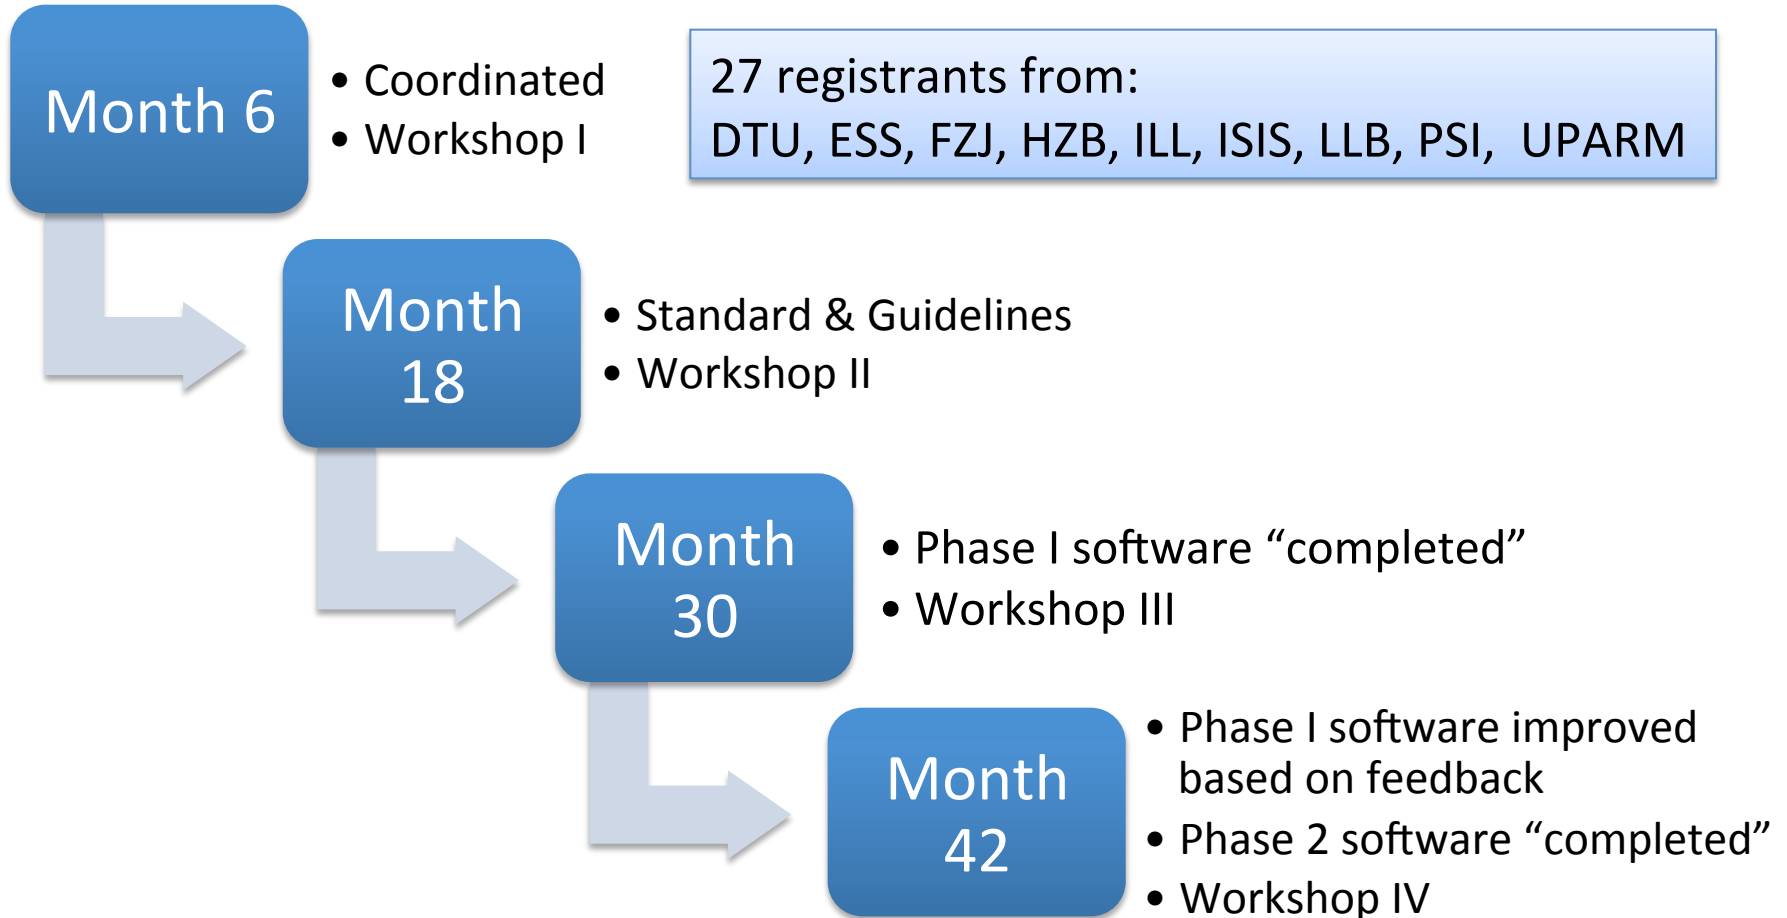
Month 6

• Coordinated
• Workshop I

27 registrants from:
DTU, ESS, FZJ, HZB, ILL, ISIS, LLB, PSI, UPARM

Month 18

• Standard & Guidelines
• Workshop II

Month 30

• Phase I software “completed”
• Workshop III

Month 42

• Phase I software improved based on feedback
• Phase 2 software “completed”
• Workshop IV